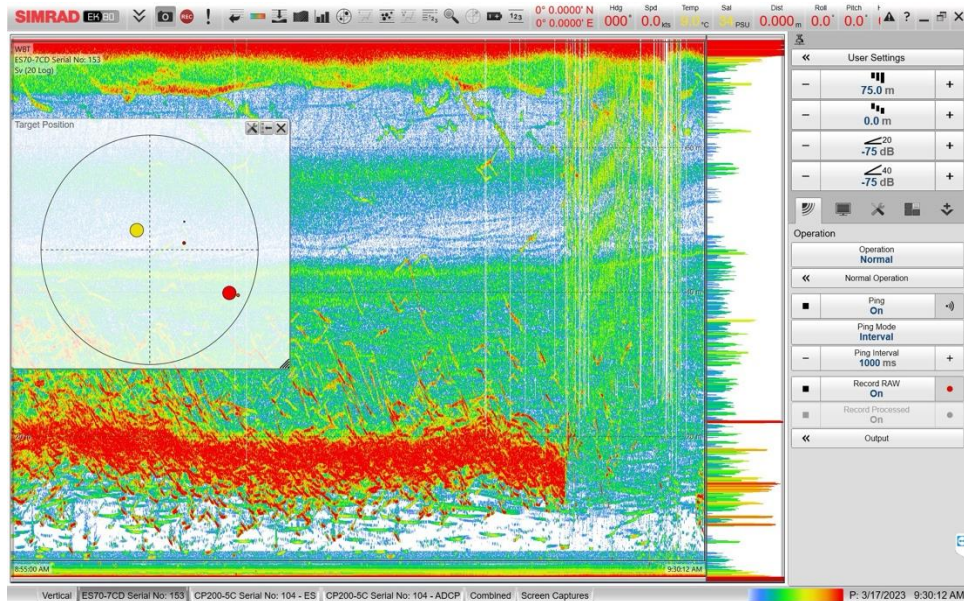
SIMRAD EK80

0° 0.0000' N
0° 0.0000' E

Hdg 000°
Spd 0.0 kts
Temp 0.0 °C
Sal 34 PSU
Dist 0.000 m
Roll 0.0°
Pitch 0.0°

? _ ×

WBT
ES70-7CD Serial No: 153
Sv (20 Log)

Target Position

50 m

100 m

150 m

8:55:00 AM

9:30:12 AM

User Settings

75.0 m

0.0 m

20
-75 dB

40
-75 dB

Operation

Operation
Normal

Normal Operation

Ping
On

Ping Mode
Interval

Ping Interval
1000 ms

Record RAW
On

Record Processed
On

Output

Vertical | ES70-7CD Serial No: 153 | CP200-5C Serial No: 104 - ES | CP200-5C Serial No: 104 - ADCP | Combined | Screen Captures

P: 3/17/2023 9:30:12 AM